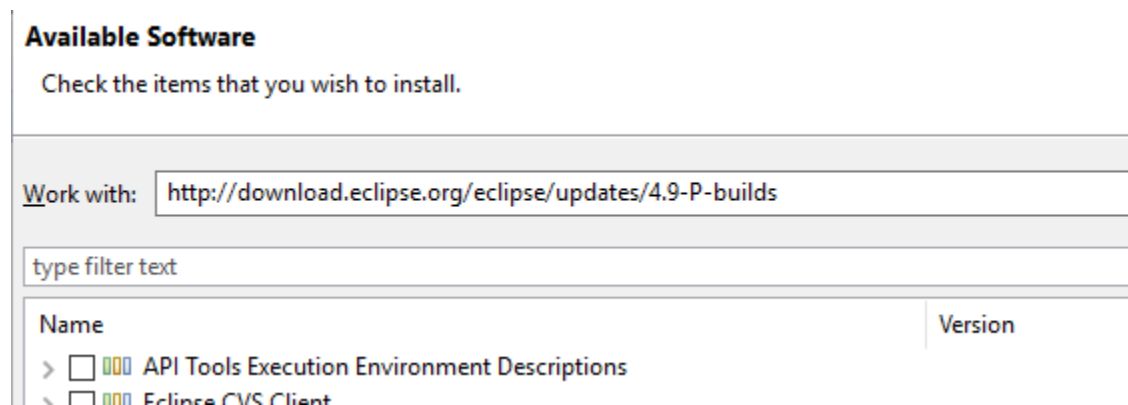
Available Software

Check the items that you wish to install.

Work with: http://download.eclipse.org/eclipse/updates/4.9-P-builds

type filter text

| Name | Version |
|---|---|
| API Tools Execution Environment Descriptions | |
| Eclipse CVS Client | |